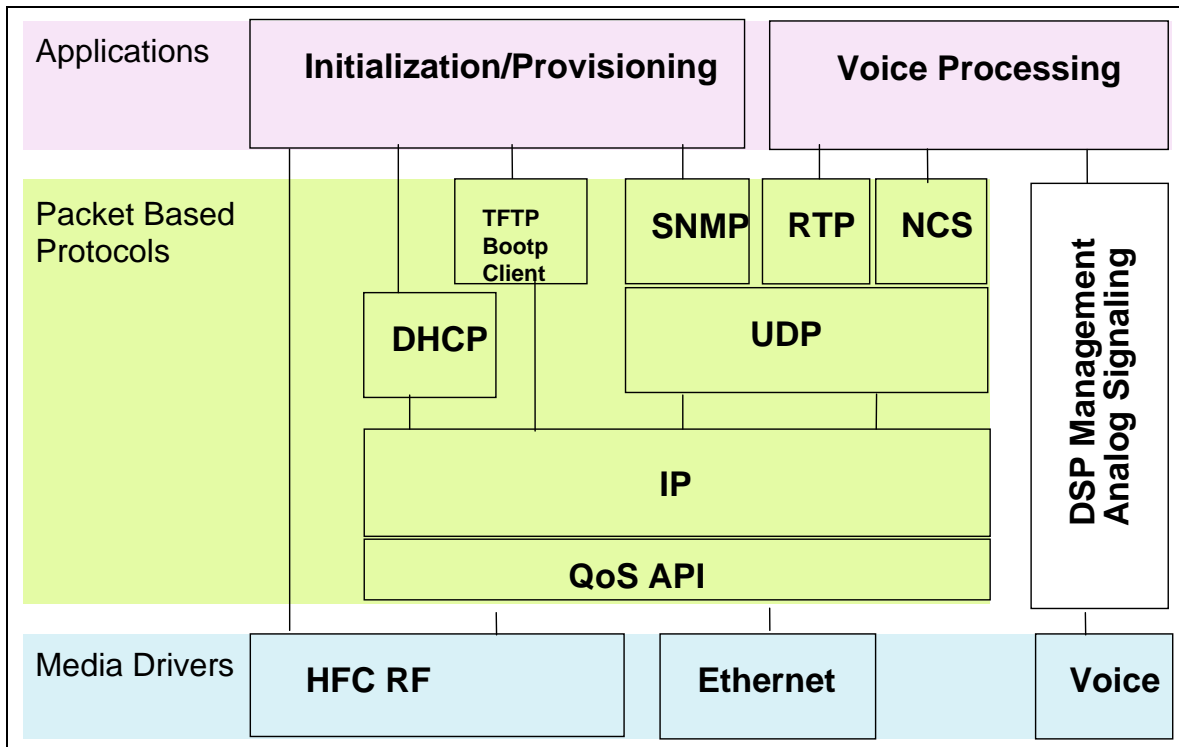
Applications

Initialization/Provisioning

Voice Processing

Packet Based Protocols

TFTP Bootp Client

SNMP

RTP

NCS

DHCP

UDP

IP

QoS API

DSP Management Analog Signaling

Media Drivers

HFC RF

Ethernet

Voice